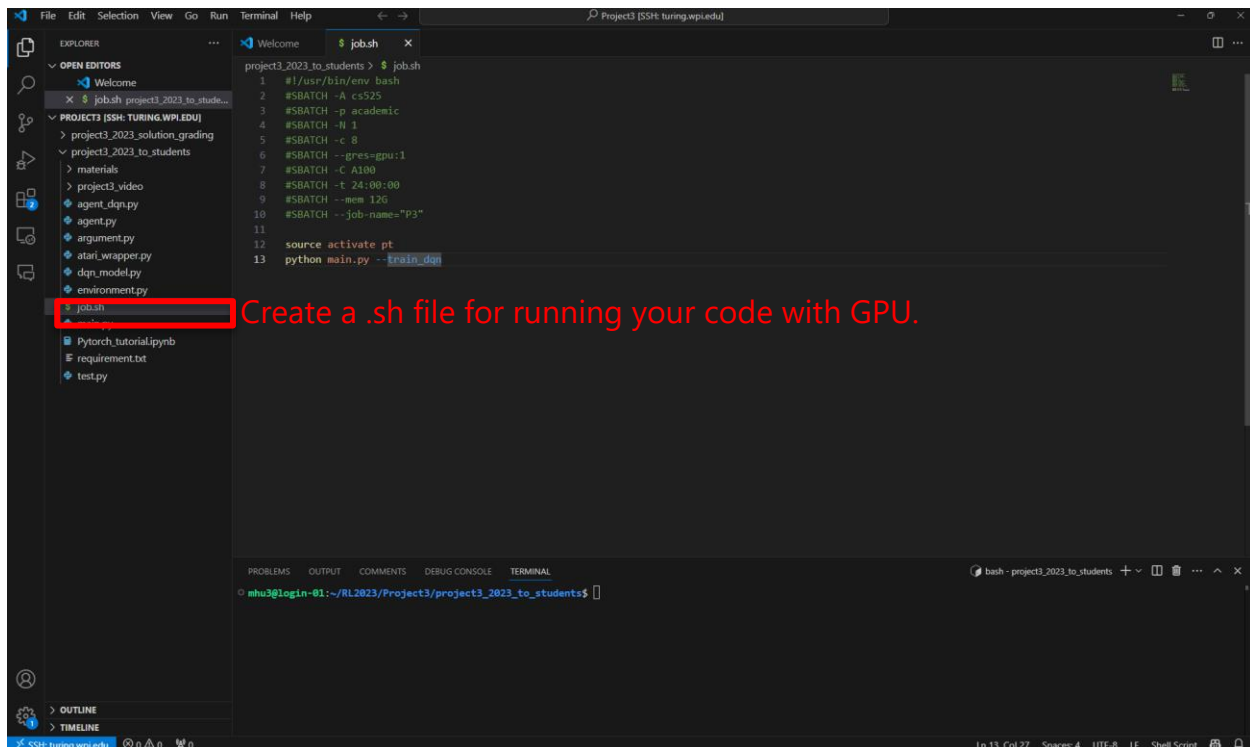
File Edit Selection View Go Run Terminal Help

Project3 [SSH: turing.wpi.edu]

EXPLORER ···

OPEN EDITORS

Welcome

× $ job.sh project3_2023_to_stude...

PROJECT3 [SSH: TURING.WPI.EDU]

> project3_2023_solution_grading

project3_2023_to_students

> materials

> project3_video

agent_dqn.py

agent.py

argument.py

atari_wrapper.py

dqn_model.py

environment.py

$ job.sh

main.py

Pytorch_tutorial.ipynb

requirement.txt

test.py

Welcome | $ job.sh ×

project3_2023_to_students > $ job.sh

1 #!/usr/bin/env bash
2 #SBATCH -A cs525
3 #SBATCH -p academic
4 #SBATCH -N 1
5 #SBATCH -c 8
6 #SBATCH --gres=gpu:1
7 #SBATCH -C A100
8 #SBATCH -t 24:00:00
9 #SBATCH --mem 12G
10 #SBATCH --job-name="P3"
11
12 source activate pt
13 python main.py --train_dqn

Create a .sh file for running your code with GPU.

PROBLEMS OUTPUT COMMENTS DEBUG CONSOLE TERMINAL

bash - project3_2023_to_students

mhu3@login-01:~/RL2023/Project3/project3_2023_to_students$

> OUTLINE

> TIMELINE

SSH: turing.wpi.edu ⊗ 0 ⚠ 0 ⑂ 0

Ln 13, Col 27 Spaces: 4 UTF-8 LF Shell Script